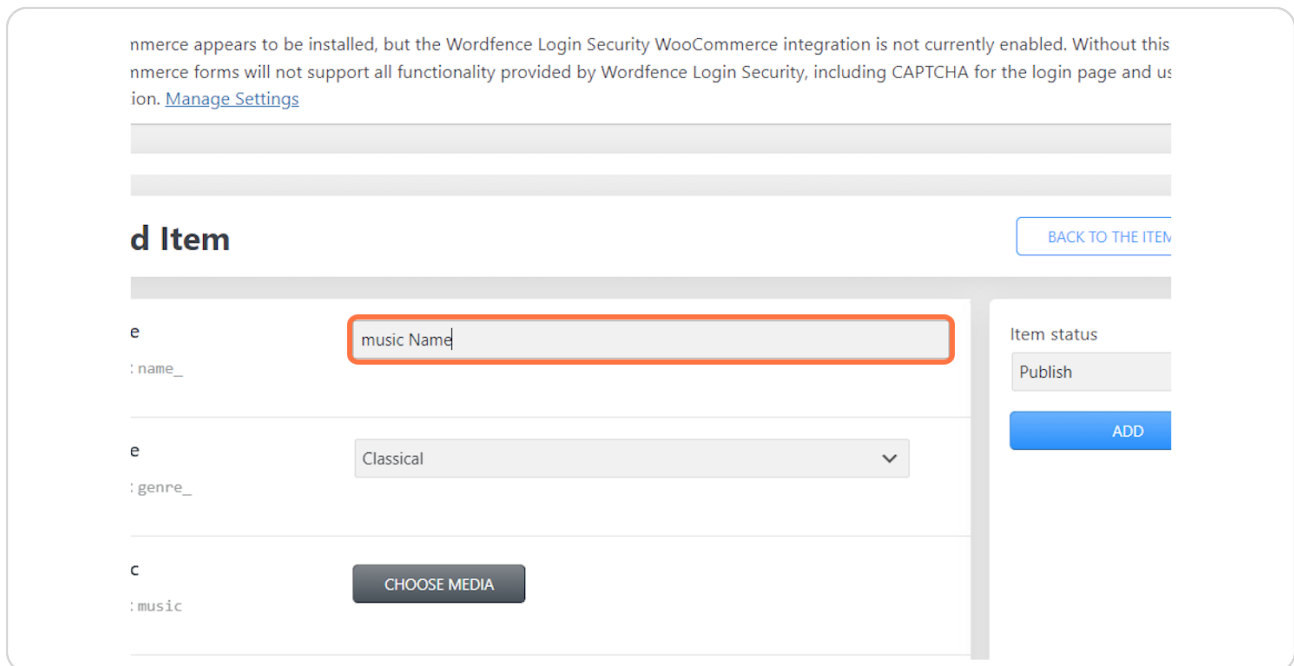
nmerce appears to be installed, but the Wordfence Login Security WooCommerce integration is not currently enabled. Without this nmerce forms will not support all functionality provided by Wordfence Login Security, including CAPTCHA for the login page and us ion. Manage Settings

d Item

BACK TO THE ITEM

e
: name_

music Name

Item status

Publish

ADD

e
: genre_

Classical

c
: music

CHOOSE MEDIA